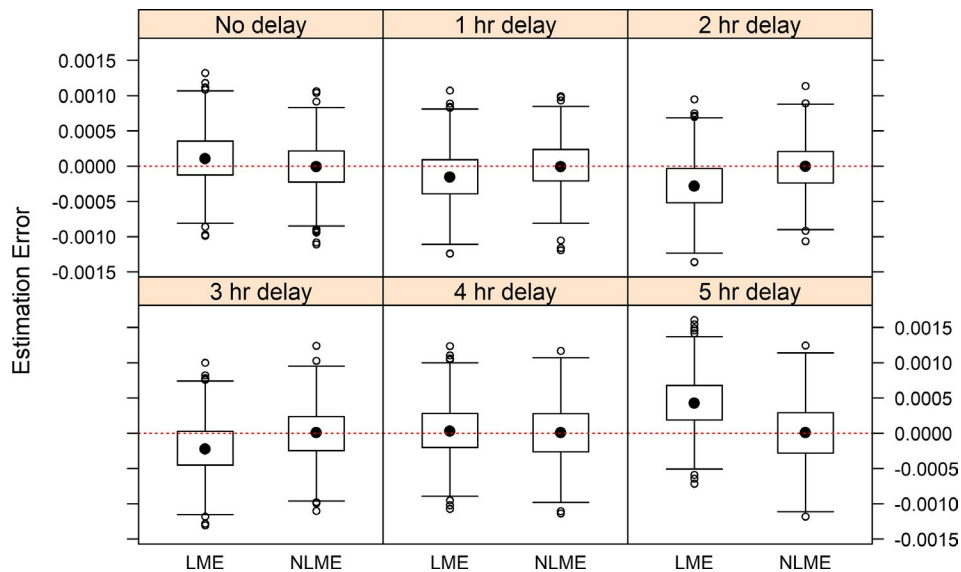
No delay

1 hr delay

2 hr delay

0.0015
0.0010
0.0005
0.0000
-0.0005
-0.0010
-0.0015

Estimation Error

3 hr delay

4 hr delay

5 hr delay

0.0015
0.0010
0.0005
0.0000
-0.0005
-0.0010
-0.0015

LME NLME LME NLME LME NLME